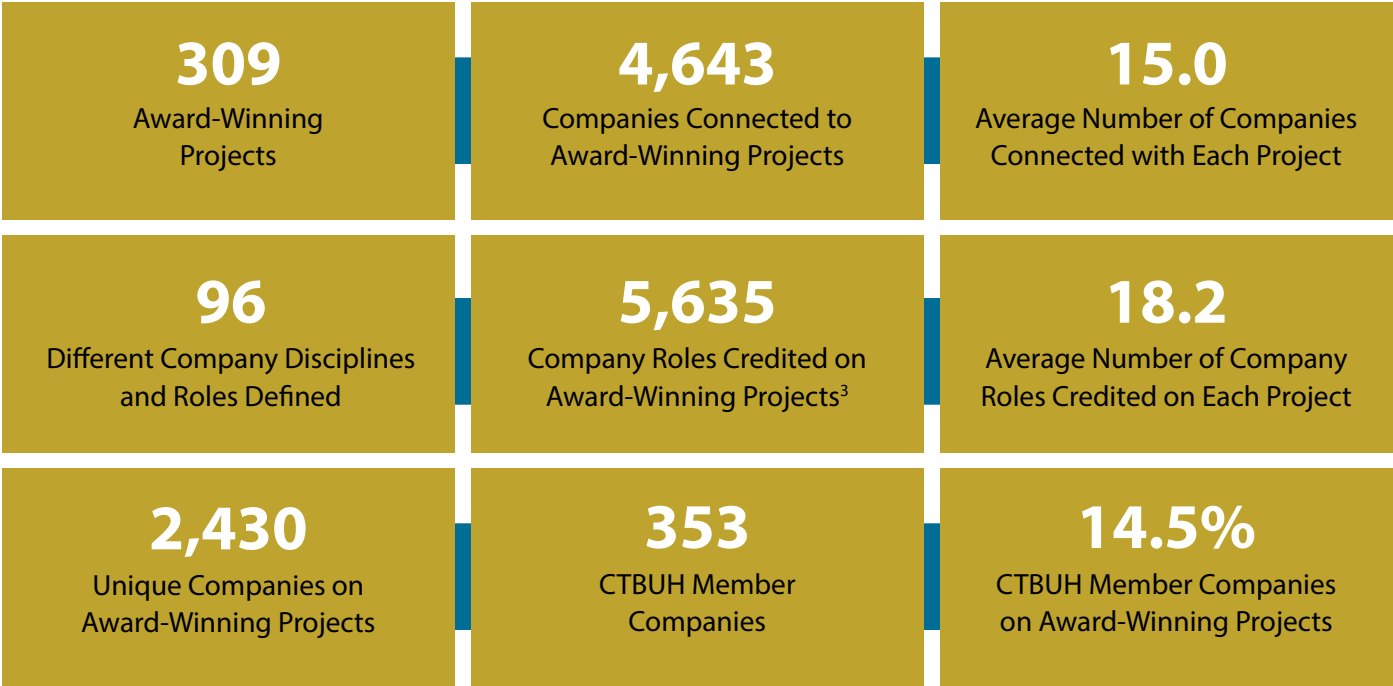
309
Award-Winning Projects

4,643
Companies Connected to Award-Winning Projects

15.0
Average Number of Companies Connected with Each Project

96
Different Company Disciplines and Roles Defined

5,635
Company Roles Credited on Award-Winning Projects$^3$

18.2
Average Number of Company Roles Credited on Each Project

2,430
Unique Companies on Award-Winning Projects

353
CTBUH Member Companies

14.5%
CTBUH Member Companies on Award-Winning Projects